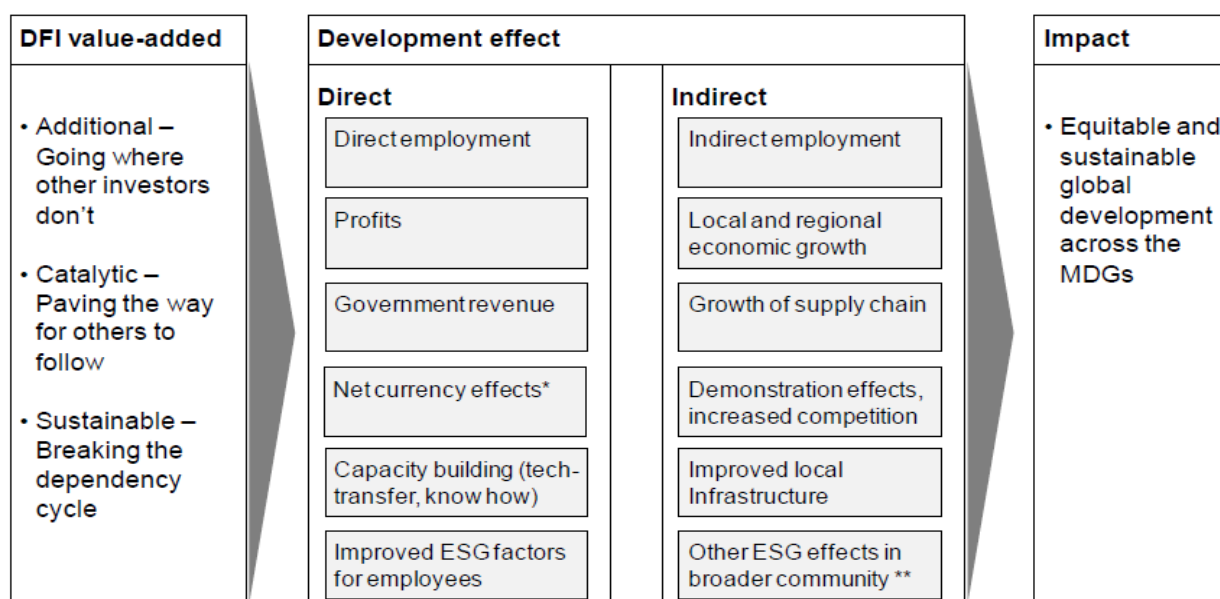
DFI value-added

• Additional – Going where other investors don't

• Catalytic – Paving the way for others to follow

• Sustainable – Breaking the dependency cycle

Development effect

Direct

Direct employment

Profits

Government revenue

Net currency effects*

Capacity building (tech-transfer, know how)

Improved ESG factors for employees

Indirect

Indirect employment

Local and regional economic growth

Growth of supply chain

Demonstration effects, increased competition

Improved local Infrastructure

Other ESG effects in broader community **

Impact

• Equitable and sustainable global development across the MDGs